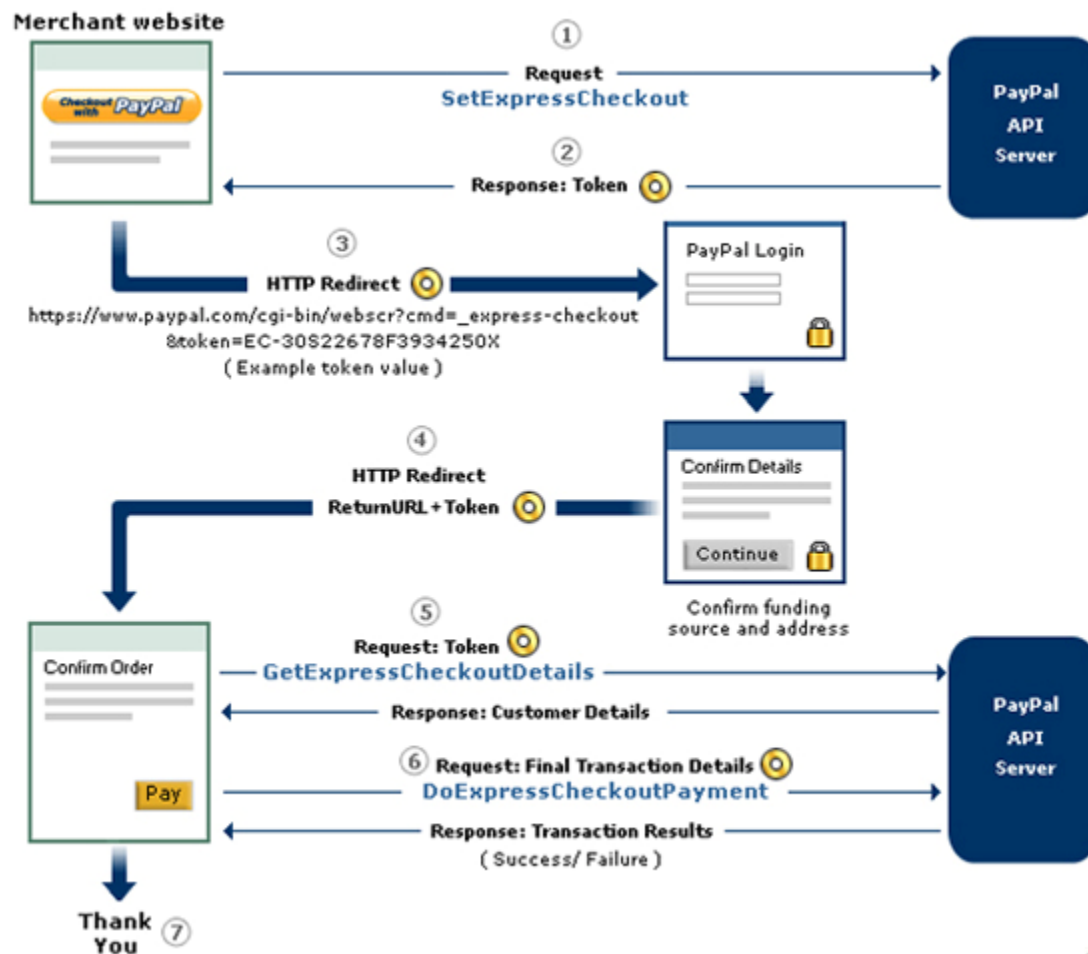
Merchant website

Checkout with PayPal

①
Request
SetExpressCheckout

PayPal API Server

②
Response: Token

③
HTTP Redirect
https://www.paypal.com/cgi-bin/webscr?cmd=_express-checkout &token=EC-30S22678F3934250X
( Example token value )

PayPal Login

Confirm Details

Continue

④
HTTP Redirect
ReturnURL + Token

Confirm funding source and address

Confirm Order

⑤
Request: Token
GetExpressCheckoutDetails

Response: Customer Details

PayPal API Server

⑥ Request: Final Transaction Details
DoExpressCheckoutPayment

Pay

Response: Transaction Results
( Success/ Failure )

Thank You ⑦